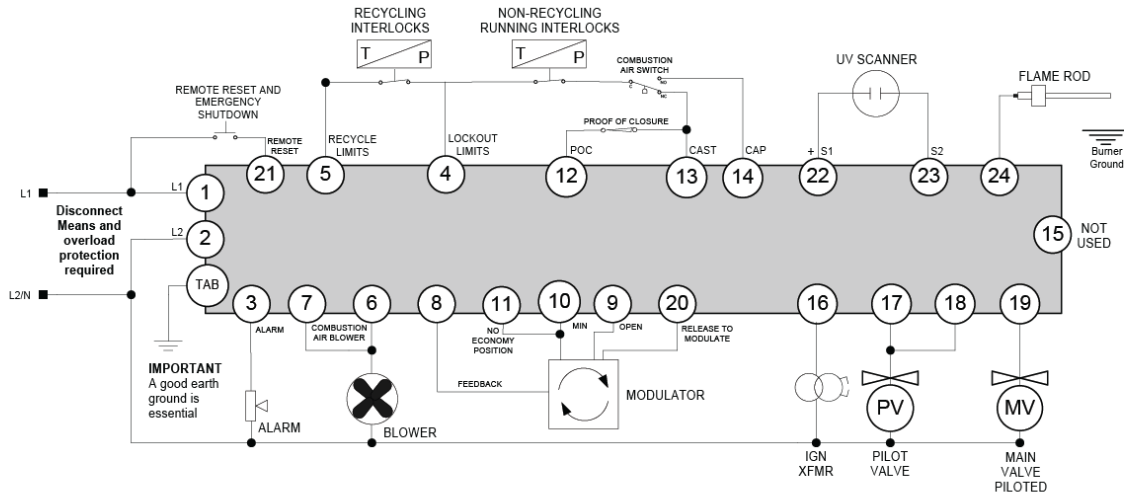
RECYCLING INTERLOCKS

T P

NON-RECYCLING RUNNING INTERLOCKS

T P

COMBUSTION AIR SWITCH

NO

NC

UV SCANNER

FLAME ROD

REMOTE RESET AND EMERGENCY SHUTDOWN

REMOTE RESET

RECYCLE LIMITS

LOCKOUT LIMITS

PROOF OF CLOSURE

POC

CAST

CAP

+ S1

S2

Burner Ground

21 5 4 12 13 14 22 23 24

L1

L1 1

Disconnect Means and overload protection required

L2 2

L2/N

TAB

15 NOT USED

3 7 6 8 11 10 9 20 16 17 18 19

ALARM

COMBUSTION AIR BLOWER

NO ECONOMY POSITION

MIN

OPEN

RELEASE TO MODULATE

IMPORTANT
A good earth ground is essential

FEEDBACK

MODULATOR

ALARM

BLOWER

PV

MV

IGN XFMR

PILOT VALVE

MAIN VALVE PILOTED